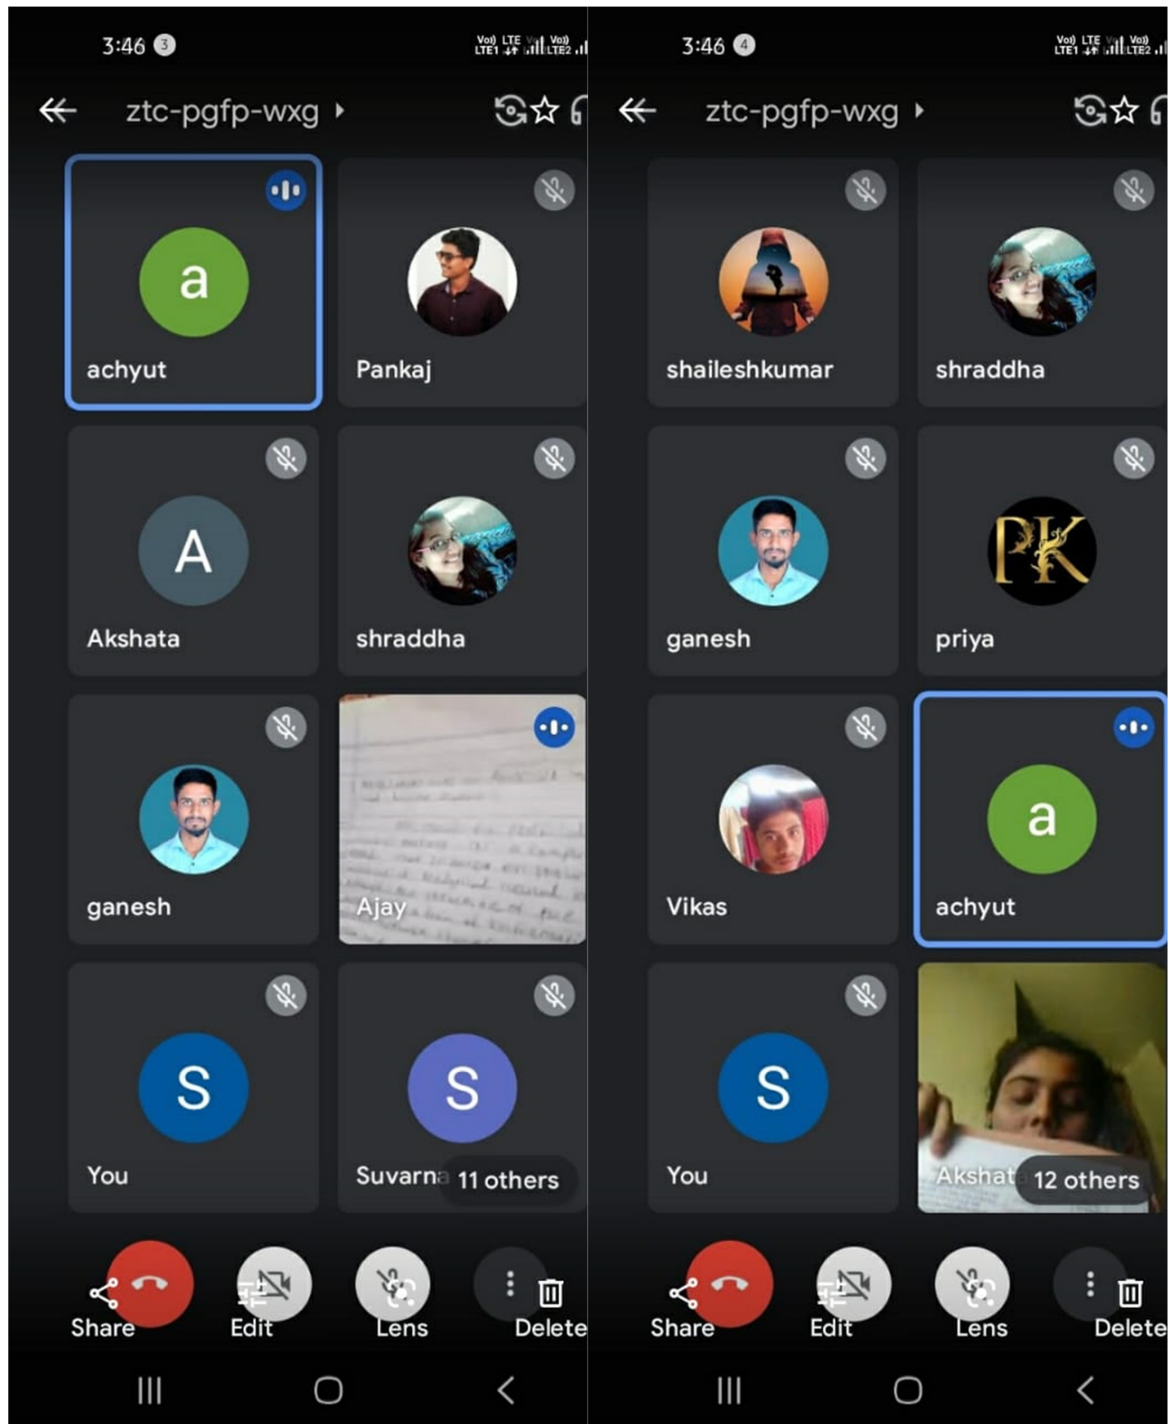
3:46 3

ztc-pgfp-wxg

a
achyut

Pankaj

A
Akshata

shraddha

ganesh

Ajay

S
You

S
Suvarna 11 others

Share Edit Lens Delete

3:46 4

ztc-pgfp-wxg

shaileshkumar

shraddha

ganesh

PK
priya

Vikas

a
achyut

S
You

Akshat 12 others

Share Edit Lens Delete